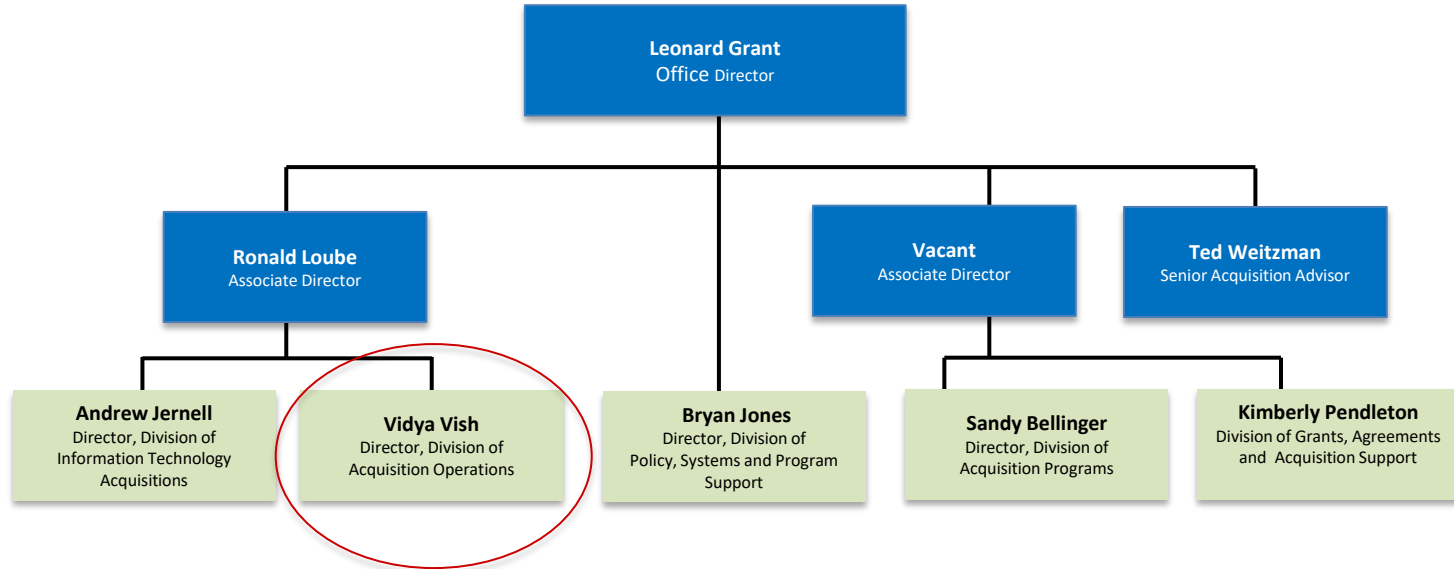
Leonard Grant
Office Director

Ronald Loube
Associate Director

Vacant
Associate Director

Ted Weitzman
Senior Acquisition Advisor

Andrew Jernell
Director, Division of Information Technology Acquisitions

Vidya Vish
Director, Division of Acquisition Operations

Bryan Jones
Director, Division of Policy, Systems and Program Support

Sandy Bellinger
Director, Division of Acquisition Programs

Kimberly Pendleton
Division of Grants, Agreements and Acquisition Support